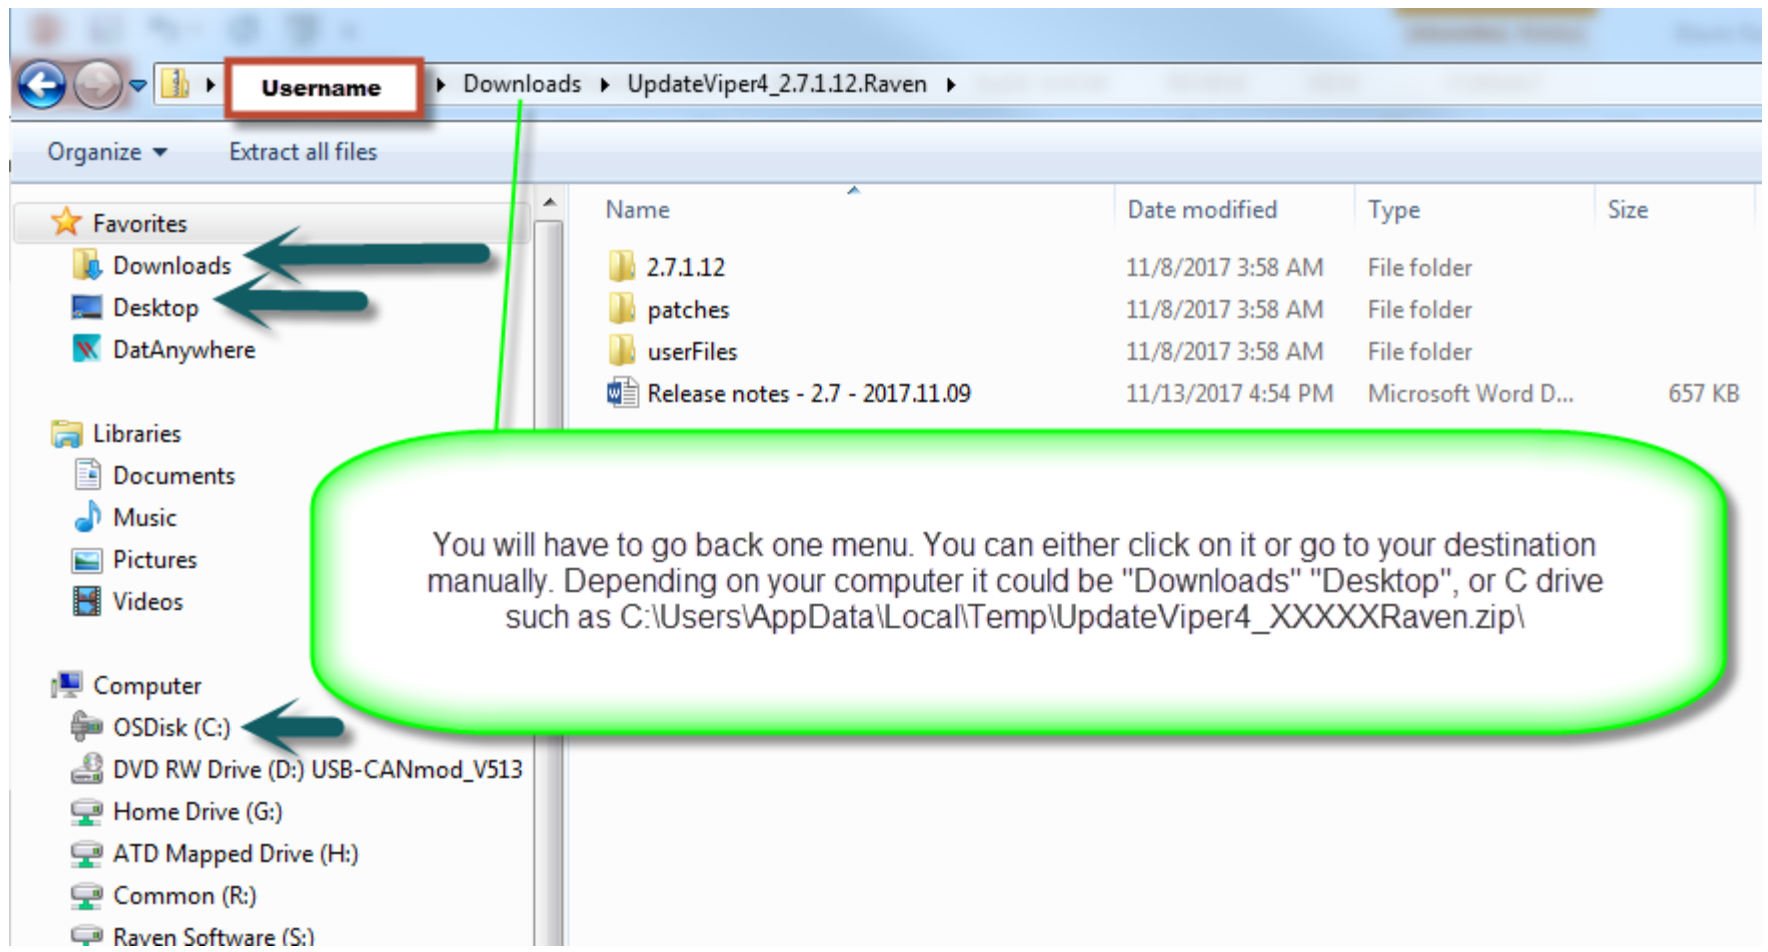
Username ▸ Downloads ▸ UpdateViper4_2.7.1.12.Raven ▸

Organize ▾ Extract all files

Favorites
Downloads
Desktop
DatAnywhere

Libraries
Documents
Music
Pictures
Videos

Computer
OSDisk (C:)
DVD RW Drive (D:) USB-CANmod_V513
Home Drive (G:)
ATD Mapped Drive (H:)
Common (R:)
Raven Software (S:)

| Name | Date modified | Type | Size |
|---|---|---|---|
| 2.7.1.12 | 11/8/2017 3:58 AM | File folder | |
| patches | 11/8/2017 3:58 AM | File folder | |
| userFiles | 11/8/2017 3:58 AM | File folder | |
| Release notes - 2.7 - 2017.11.09 | 11/13/2017 4:54 PM | Microsoft Word D... | 657 KB |

You will have to go back one menu. You can either click on it or go to your destination manually. Depending on your computer it could be "Downloads" "Desktop", or C drive such as C:\Users\AppData\Local\Temp\UpdateViper4_XXXXXRaven.zip\